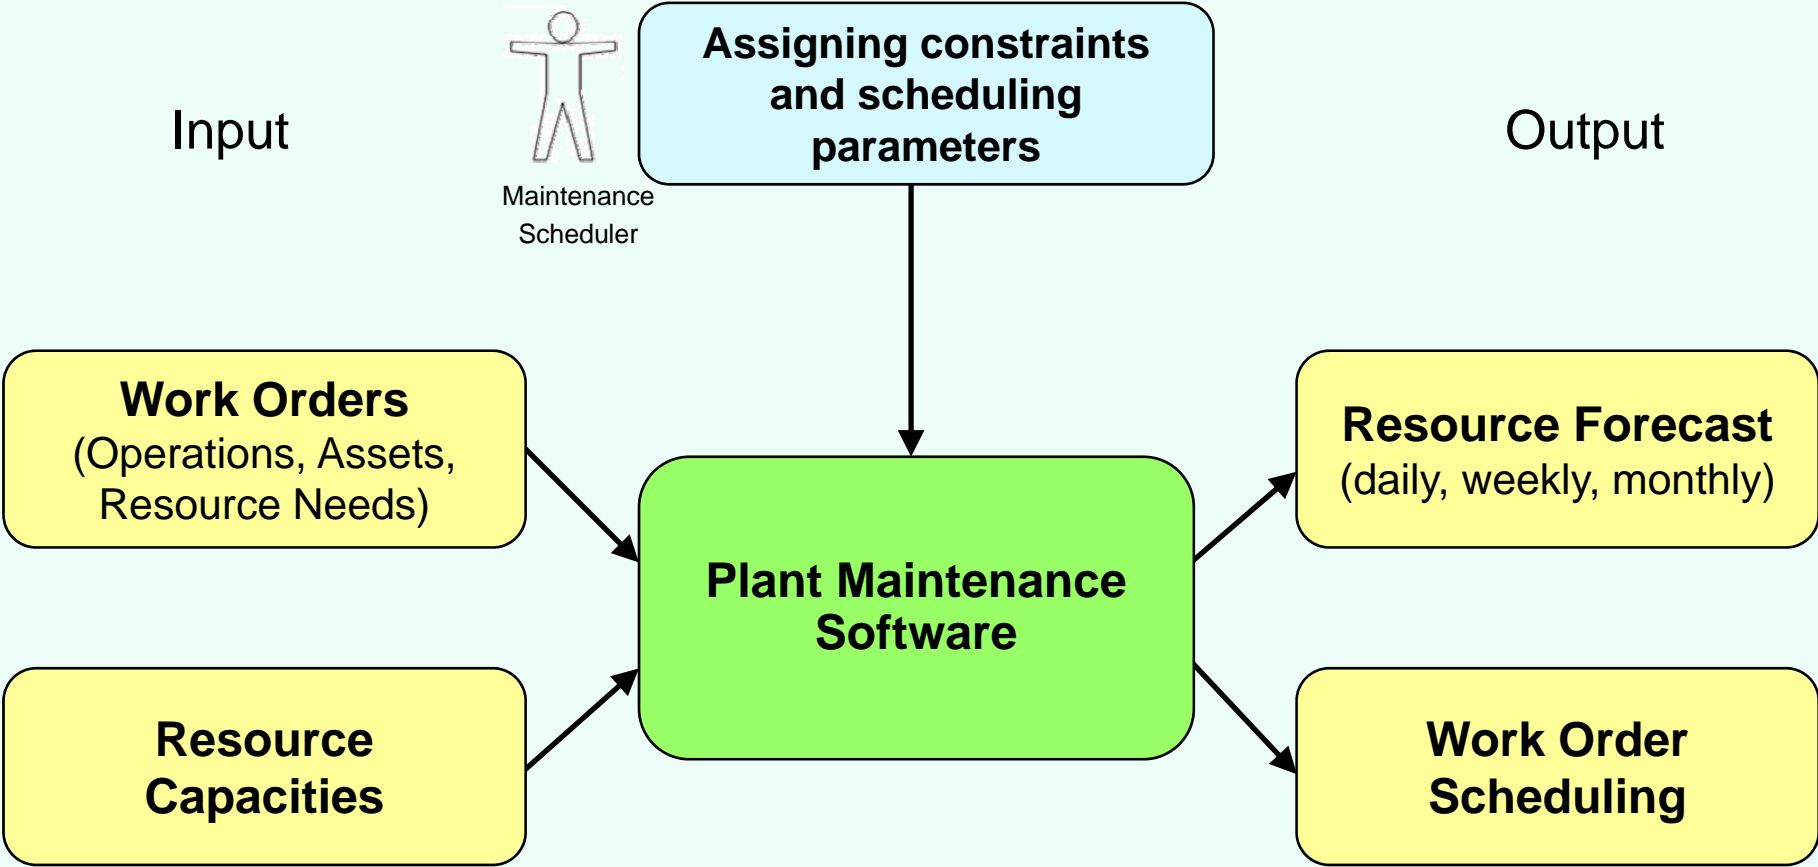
Maintenance Scheduler

Assigning constraints and scheduling parameters

Input

Output

Work Orders
(Operations, Assets, Resource Needs)

Resource Capacities

Plant Maintenance Software

Resource Forecast
(daily, weekly, monthly)

Work Order Scheduling